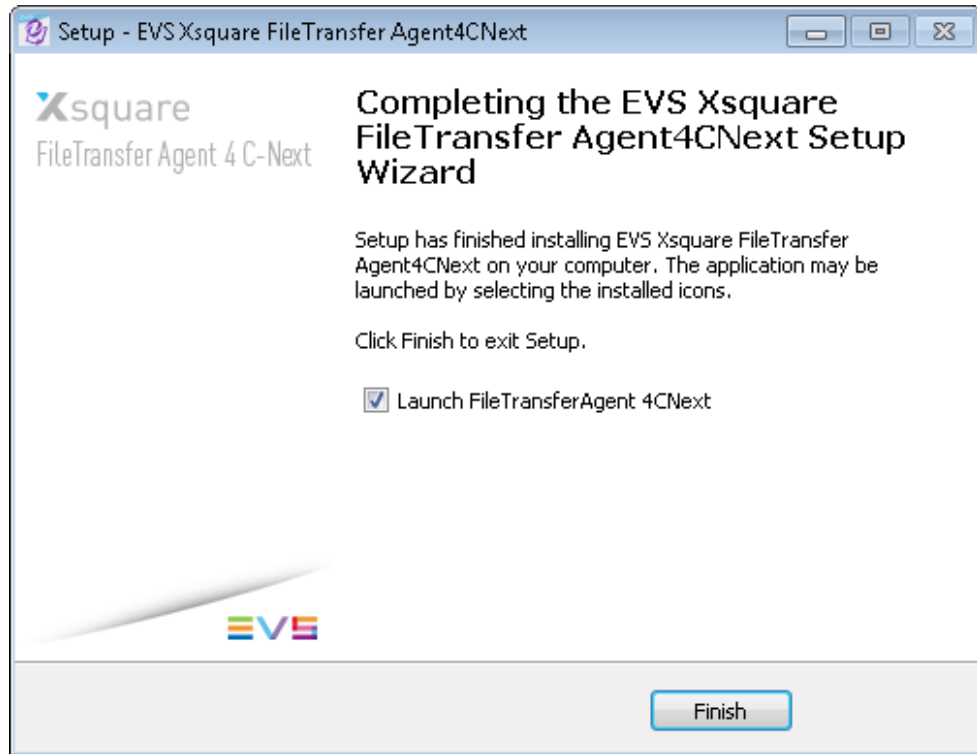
Setup - EVS Xsquare FileTransfer Agent4CNext

Xsquare
FileTransfer Agent 4 C-Next

Completing the EVS Xsquare FileTransfer Agent4CNext Setup Wizard

Setup has finished installing EVS Xsquare FileTransfer Agent4CNext on your computer. The application may be launched by selecting the installed icons.

Click Finish to exit Setup.

Launch FileTransferAgent 4CNext

EVS

Finish